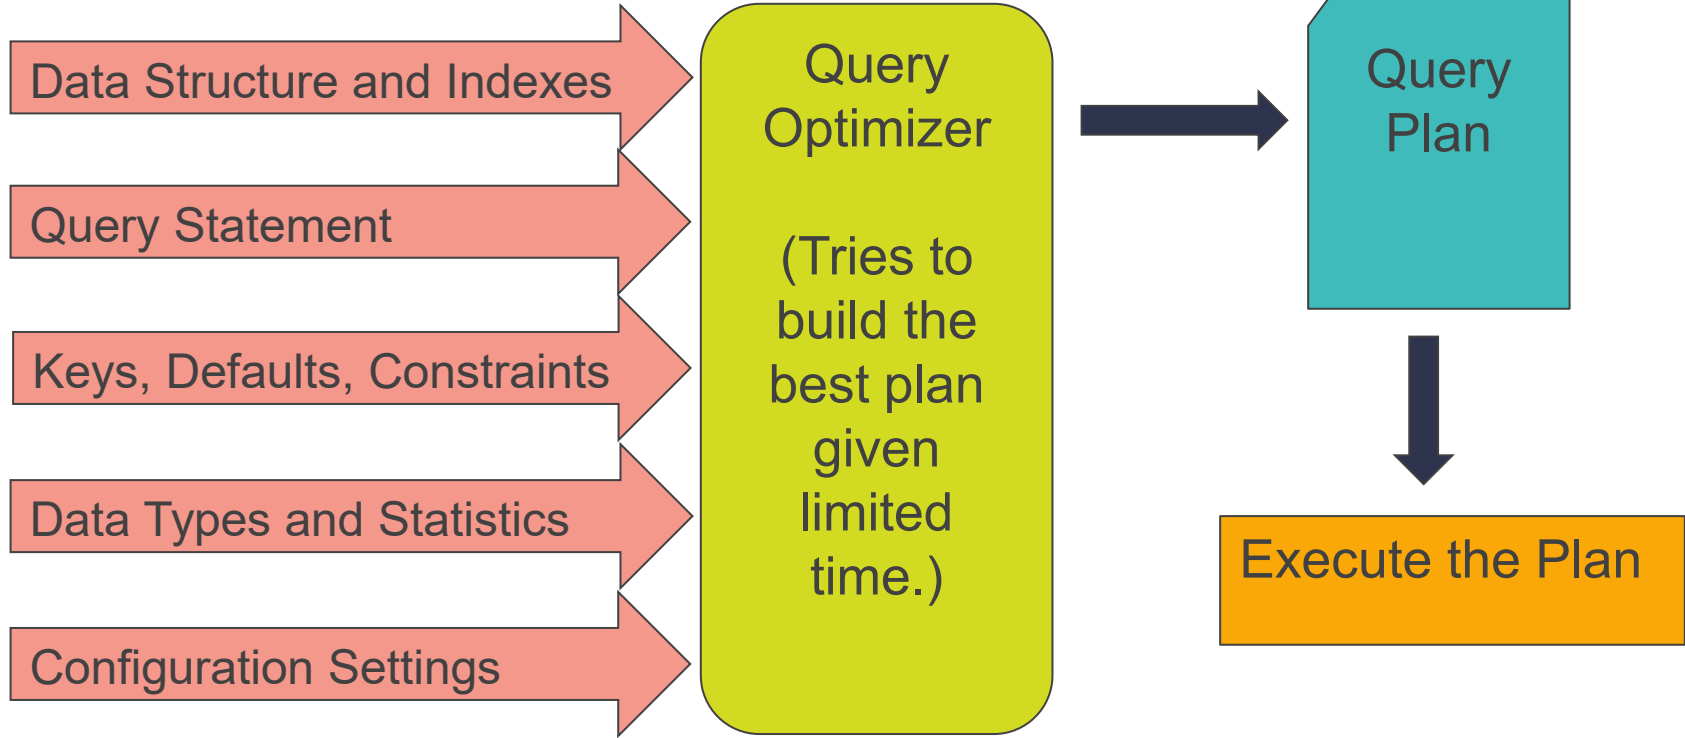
Data Structure and Indexes

Query Statement

Keys, Defaults, Constraints

Data Types and Statistics

Configuration Settings

Query Optimizer

(Tries to build the best plan given limited time.)

Query Plan

Execute the Plan